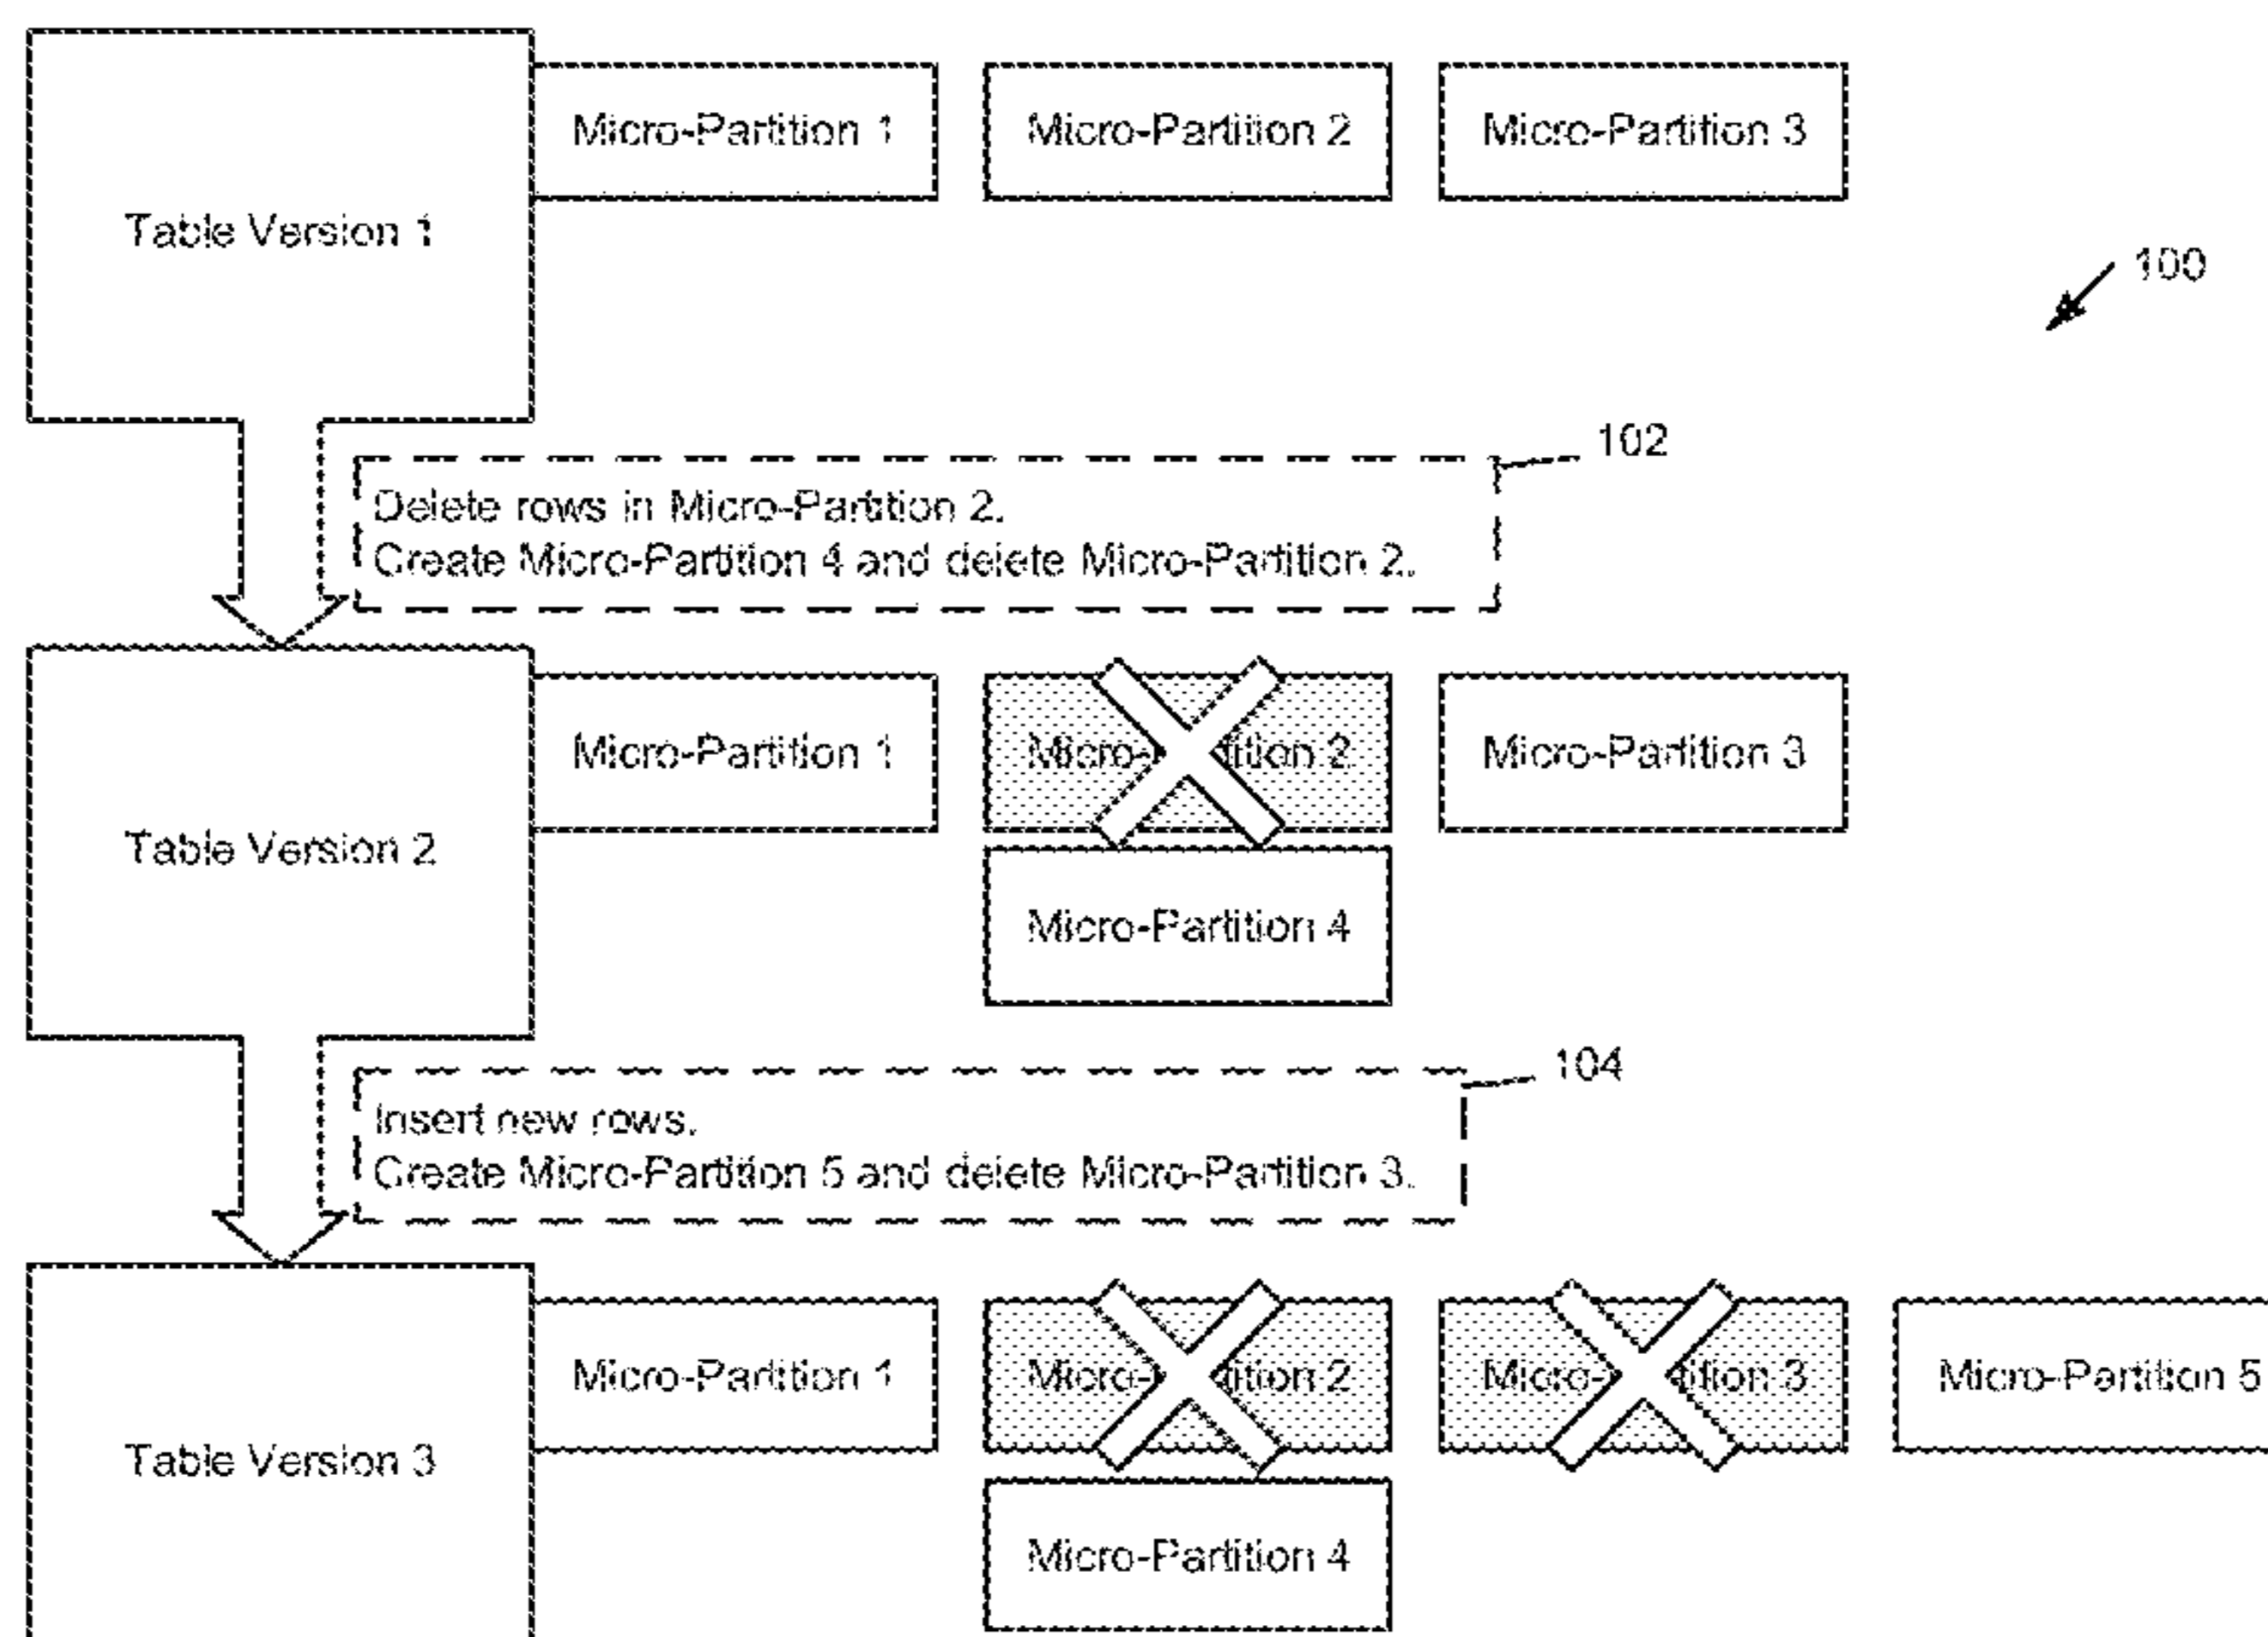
Table Version 1

Micro-Partition 1

Micro-Partition 2

Micro-Partition 3

100

102

Delete rows in Micro-Partition 2.
Create Micro-Partition 4 and delete Micro-Partition 2.

Table Version 2

Micro-Partition 1

Micro-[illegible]tition 2

Micro-Partition 3

Micro-Partition 4

104

Insert new rows.
Create Micro-Partition 5 and delete Micro-Partition 3.

Table Version 3

Micro-Partition 1

Micro-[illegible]tition 2

Micro-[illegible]tion 3

Micro-Partition 5

Micro-Partition 4